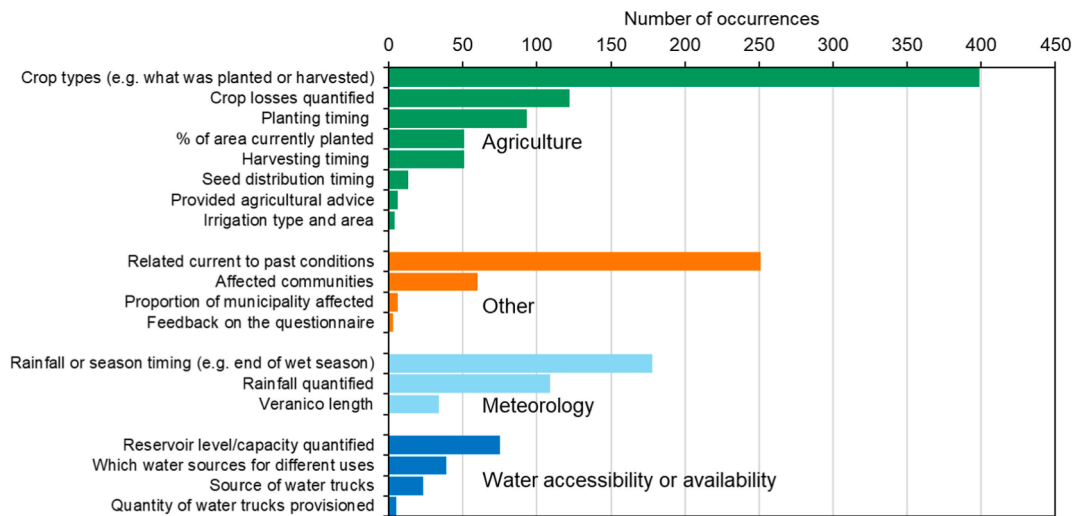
Number of occurrences

0 50 100 150 200 250 300 350 400 450

Crop types (e.g. what was planted or harvested)
Crop losses quantified
Planting timing
% of area currently planted
Harvesting timing
Seed distribution timing
Provided agricultural advice
Irrigation type and area

Agriculture

Related current to past conditions
Affected communities
Proportion of municipality affected
Feedback on the questionnaire

Other

Rainfall or season timing (e.g. end of wet season)
Rainfall quantified
Veranico length

Meteorology

Reservoir level/capacity quantified
Which water sources for different uses
Source of water trucks
Quantity of water trucks provisioned

Water accessibility or availability